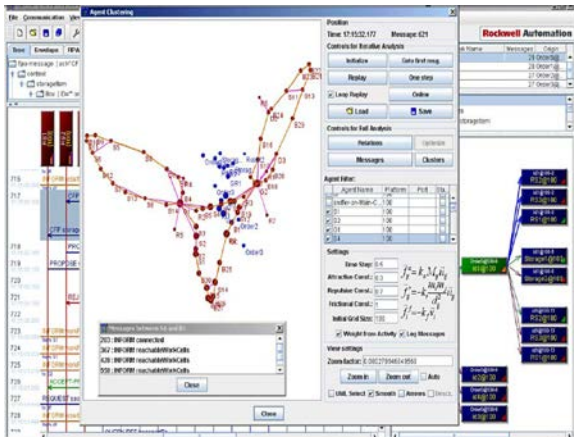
File Communication View
Agent Clustering
Rockwell Automation
Position
Time: 17:15:32.177 Message: 621
Controls for Iterative Analysis
Initialize
Goto first msg.
Replay
One step
Loop Replay
Online
Load
Save
Controls for Full Analysis
Relations
Update
Messages
Clusters
Agent filter
AgentName
Platform
Poll
Settings
Time Step: 0.6
Attraction Const.: 0.3
Repulsion Const.: 0.3
Frictional Const.: 1
Initial Grid Size: 100
Weight from Activity
Log Messages
View settings
Zoom factor: 0.0827994624
Zoom in
Zoom out
Auto
UML Select
Smooth
Arrows
Direct.
Close
Messages between b3 and B3
283: INFORM connected
367: INFORM reachableWorkCells
428: INFORM reachableWorkCells
558: INFORM reachableWorkCells
Close
Order2
Order3
PROPOSE
ACCEPT-PR
REQUEST
Messages
Origin